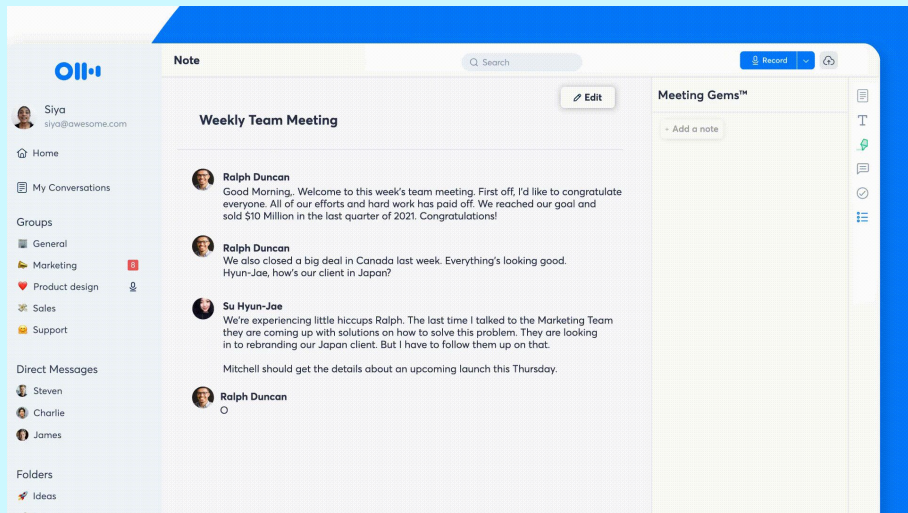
Siya
siya@awesome.com

Home

My Conversations

Groups

General

Marketing 8

Product design

Sales

Support

Direct Messages

Steven

Charlie

James

Folders

Ideas

Note

Search

Record

Edit

Weekly Team Meeting

Ralph Duncan
Good Morning,. Welcome to this week's team meeting. First off, I'd like to congratulate everyone. All of our efforts and hard work has paid off. We reached our goal and sold $10 Million in the last quarter of 2021. Congratulations!

Ralph Duncan
We also closed a big deal in Canada last week. Everything's looking good. Hyun-Jae, how's our client in Japan?

Su Hyun-Jae
We're experiencing little hiccups Ralph. The last time I talked to the Marketing Team they are coming up with solutions on how to solve this problem. They are looking in to rebranding our Japan client. But I have to follow them up on that.

Mitchell should get the details about an upcoming launch this Thursday.

Ralph Duncan

Meeting Gems™

- Add a note